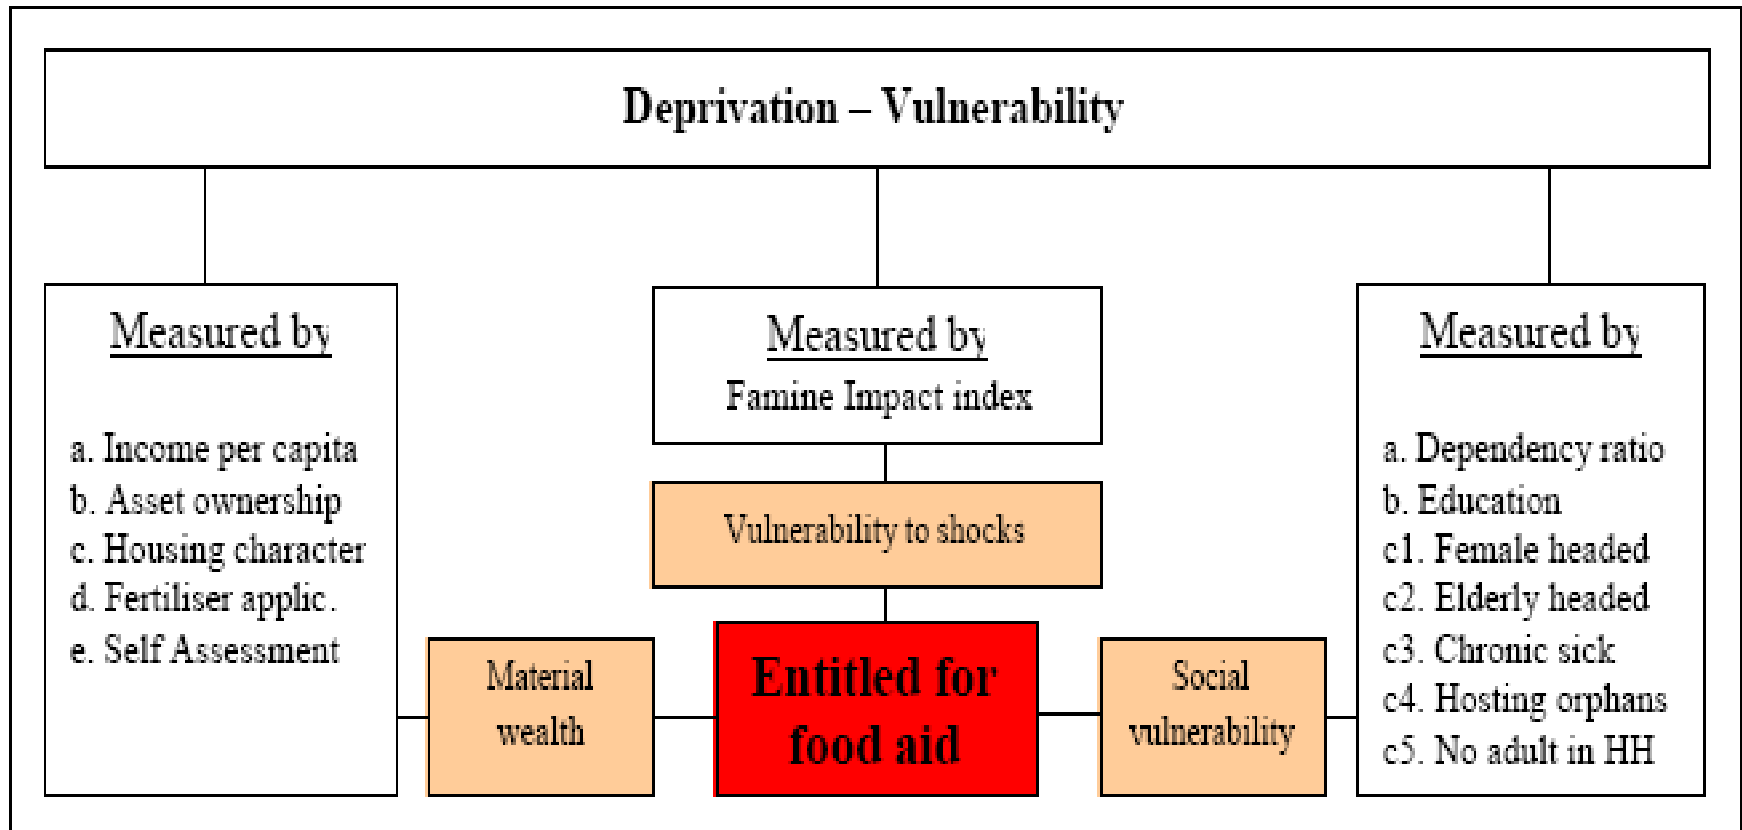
Deprivation – Vulnerability

Measured by

a. Income per capita
b. Asset ownership
c. Housing character
d. Fertiliser applic.
e. Self Assessment

Measured by
Famine Impact index

Vulnerability to shocks

Measured by

a. Dependency ratio
b. Education
c1. Female headed
c2. Elderly headed
c3. Chronic sick
c4. Hosting orphans
c5. No adult in HH

Material wealth

Entitled for food aid

Social vulnerability